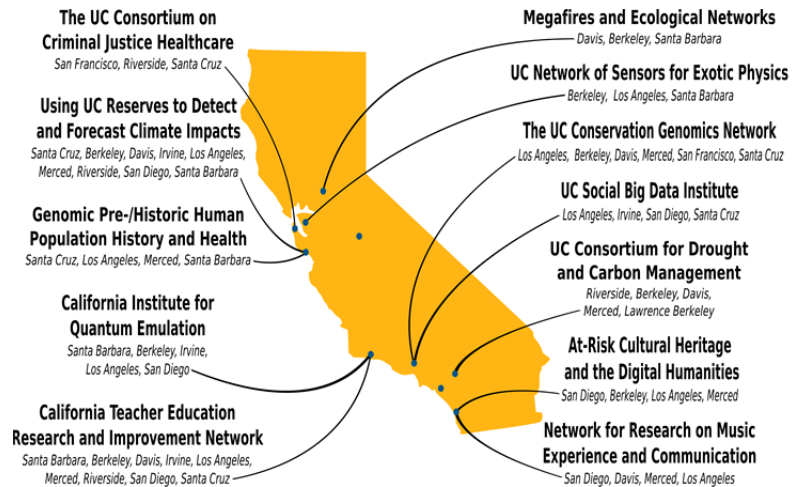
The UC Consortium on Criminal Justice Healthcare
San Francisco, Riverside, Santa Cruz

Using UC Reserves to Detect and Forecast Climate Impacts
Santa Cruz, Berkeley, Davis, Irvine, Los Angeles, Merced, Riverside, San Diego, Santa Barbara

Genomic Pre-/Historic Human Population History and Health
Santa Cruz, Los Angeles, Merced, Santa Barbara

California Institute for Quantum Emulation
Santa Barbara, Berkeley, Irvine, Los Angeles, San Diego

California Teacher Education Research and Improvement Network
Santa Barbara, Berkeley, Davis, Irvine, Los Angeles, Merced, Riverside, San Diego, Santa Cruz

Megafires and Ecological Networks
Davis, Berkeley, Santa Barbara

UC Network of Sensors for Exotic Physics
Berkeley, Los Angeles, Santa Barbara

The UC Conservation Genomics Network
Los Angeles, Berkeley, Davis, Merced, San Francisco, Santa Cruz

UC Social Big Data Institute
Los Angeles, Irvine, San Diego, Santa Cruz

UC Consortium for Drought and Carbon Management
Riverside, Berkeley, Davis, Merced, Lawrence Berkeley

At-Risk Cultural Heritage and the Digital Humanities
San Diego, Berkeley, Los Angeles, Merced

Network for Research on Music Experience and Communication
San Diego, Davis, Merced, Los Angeles